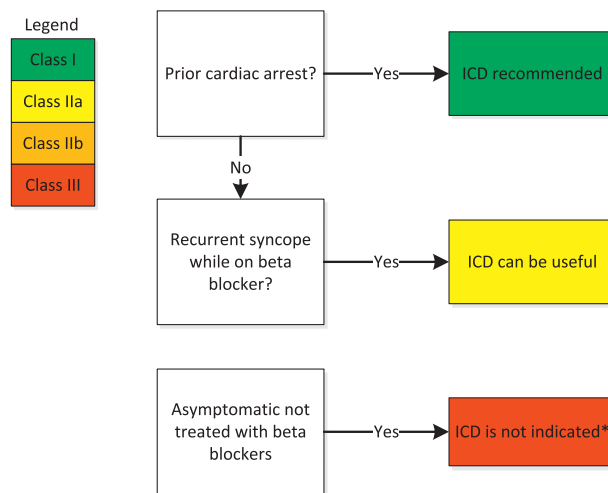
Legend

Class I

Class IIa

Class IIb

Class III

Prior cardiac arrest?

Yes

ICD recommended

No

Recurrent syncope while on beta blocker?

Yes

ICD can be useful

Asymptomatic not treated with beta blockers

Yes

ICD is not indicated*